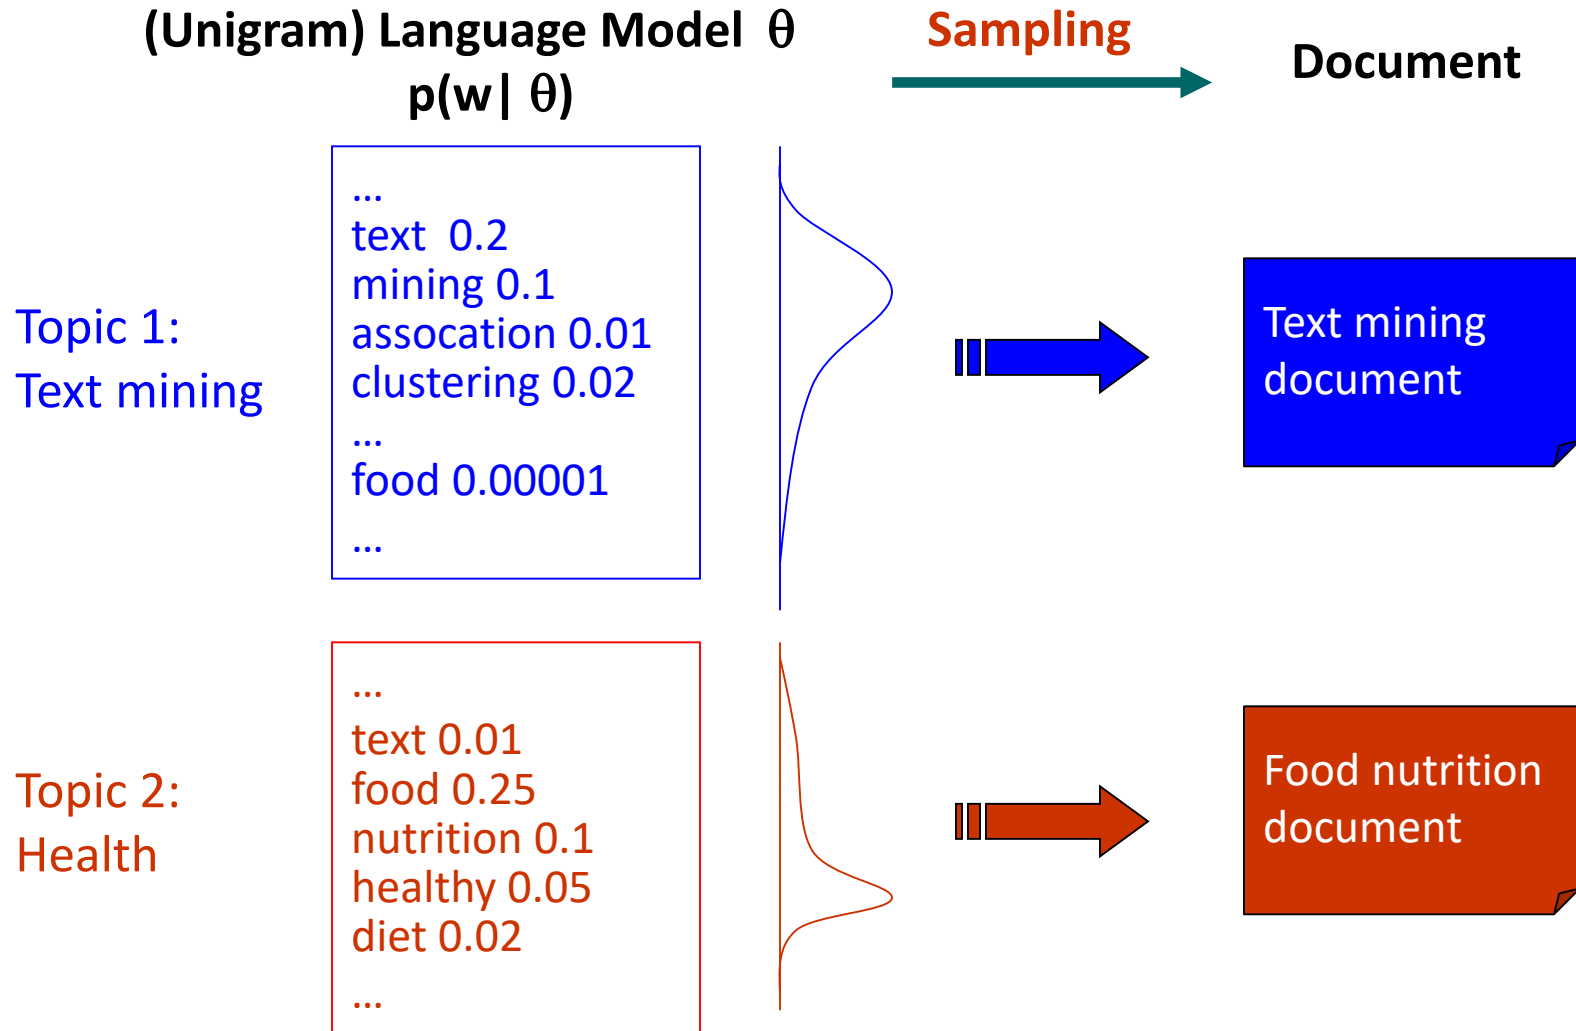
(Unigram) Language Model $\theta$
$p(w|\theta)$

Sampling

Document

Topic 1:
Text mining

...
text 0.2
mining 0.1
assocation 0.01
clustering 0.02
...
food 0.00001
...

Text mining document

Topic 2:
Health

...
text 0.01
food 0.25
nutrition 0.1
healthy 0.05
diet 0.02
...

Food nutrition document